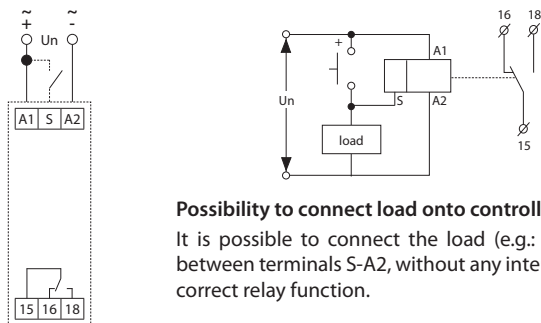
~
+
Un
~
-

A1 S A2

15 16 18

16 18

+

A1

Un

S A2

load

15

**Possibility to connect load onto controll**

It is possible to connect the load (e.g.: between terminals S-A2, without any inte correct relay function.